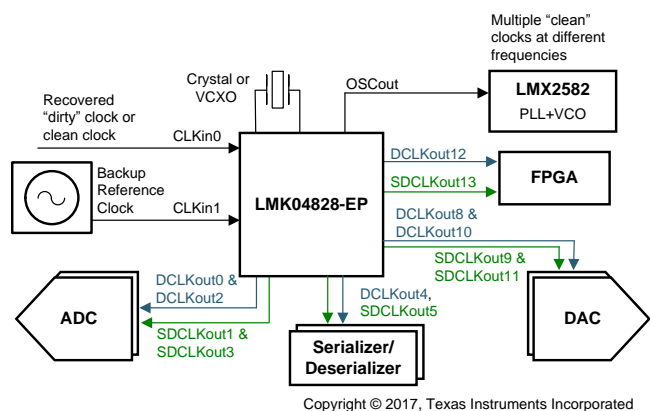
Multiple "clean" clocks at different frequencies

Crystal or VCXO

OSCout

LMX2582
PLL+VCO

Recovered "dirty" clock or clean clock

CLKin0

DCLKout12

FPGA

SDCLKout13

Backup Reference Clock

CLKin1

LMK04828-EP

DCLKout8 & DCLKout10

SDCLKout9 & SDCLKout11

DCLKout0 & DCLKout2

ADC

SDCLKout1 & SDCLKout3

DCLKout4, SDCLKout5

DAC

Serializer/ Deserializer

Copyright © 2017, Texas Instruments Incorporated